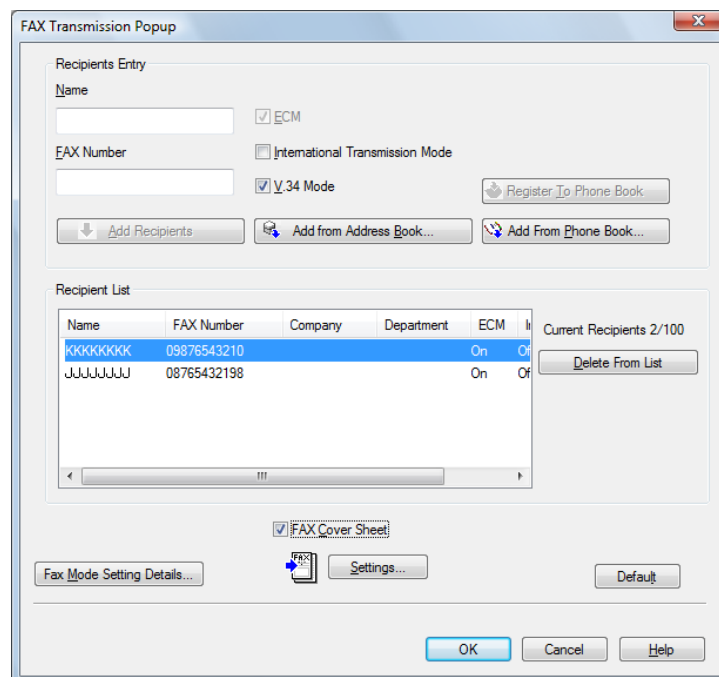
FAX Transmission Popup

Recipients Entry

Name

ECM

FAX Number

International Transmission Mode

V.34 Mode

Register To Phone Book

Add Recipients

Add from Address Book...

Add From Phone Book...

Recipient List

| Name | FAX Number | Company | Department | ECM | I |
|---|---|---|---|---|---|
| KKKKKKKK | 09876543210 | | | On | Of |
| JJJJJJJJ | 08765432198 | | | On | Of |

Current Recipients 2/100

Delete From List

FAX Cover Sheet

FAX

Fax Mode Setting Details...

Settings...

Default

OK

Cancel

Help